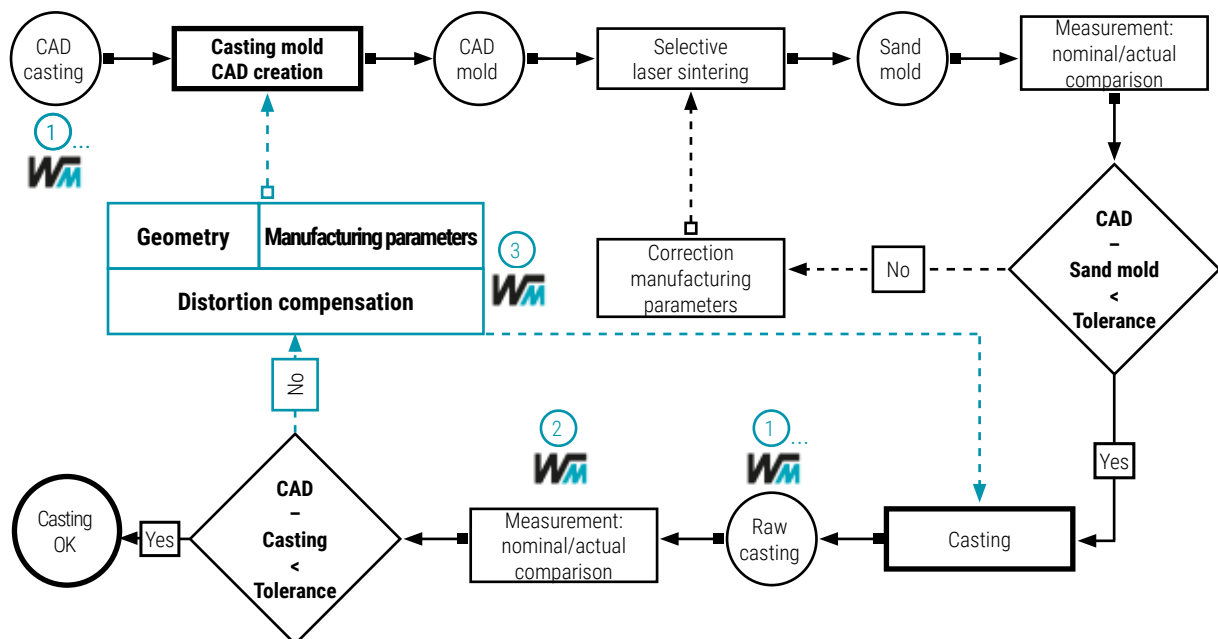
CAD casting

Casting mold CAD creation

CAD mold

Selective laser sintering

Sand mold

Measurement: nominal/actual comparison

1 ...

WM

Geometry

Manufacturing parameters

Distortion compensation

3

WM

Correction manufacturing parameters

No

CAD – Sand mold < Tolerance

No

Yes

2

WM

1 ...

WM

Casting OK

Yes

CAD – Casting < Tolerance

Measurement: nominal/actual comparison

Raw casting

Casting